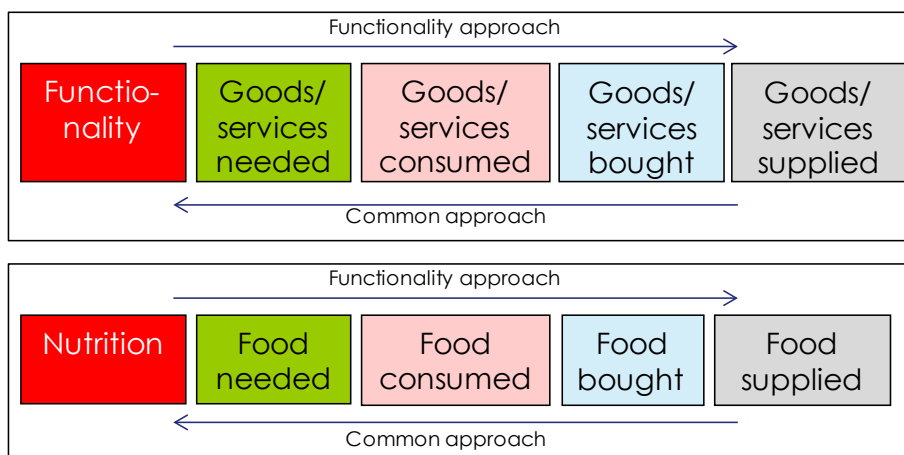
Functionality approach

Functio-nality

Goods/ services needed

Goods/ services consumed

Goods/ services bought

Goods/ services supplied

Common approach

Functionality approach

Nutrition

Food needed

Food consumed

Food bought

Food supplied

Common approach